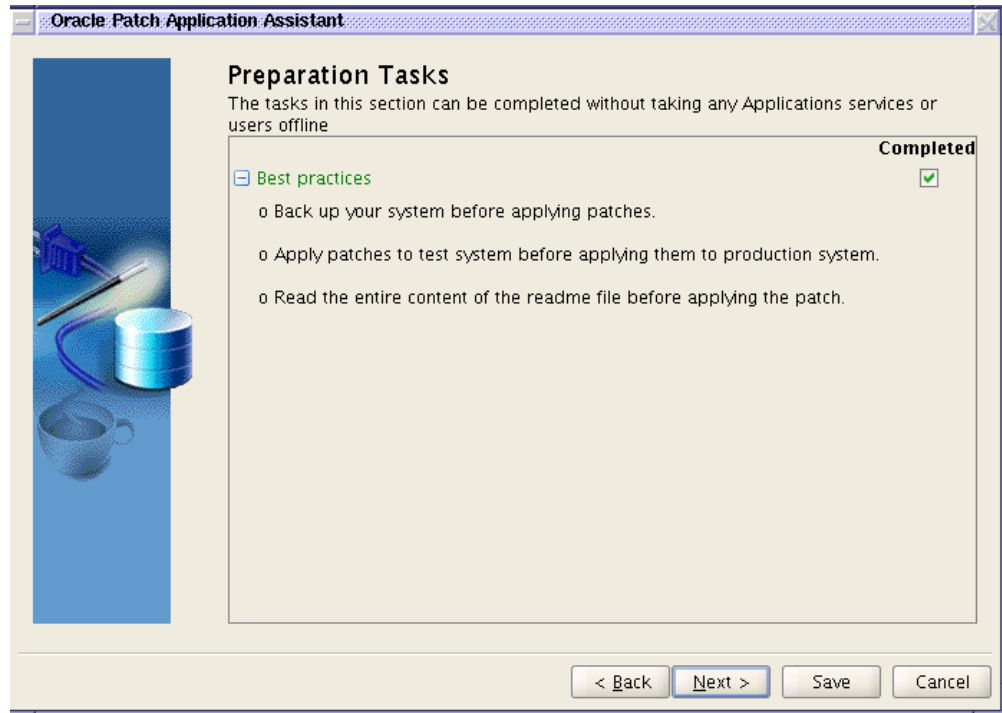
Oracle Patch Application Assistant

Preparation Tasks
The tasks in this section can be completed without taking any Applications services or users offline

Completed

Best practices

o Back up your system before applying patches.

o Apply patches to test system before applying them to production system.

o Read the entire content of the readme file before applying the patch.

< Back
Next >
Save
Cancel